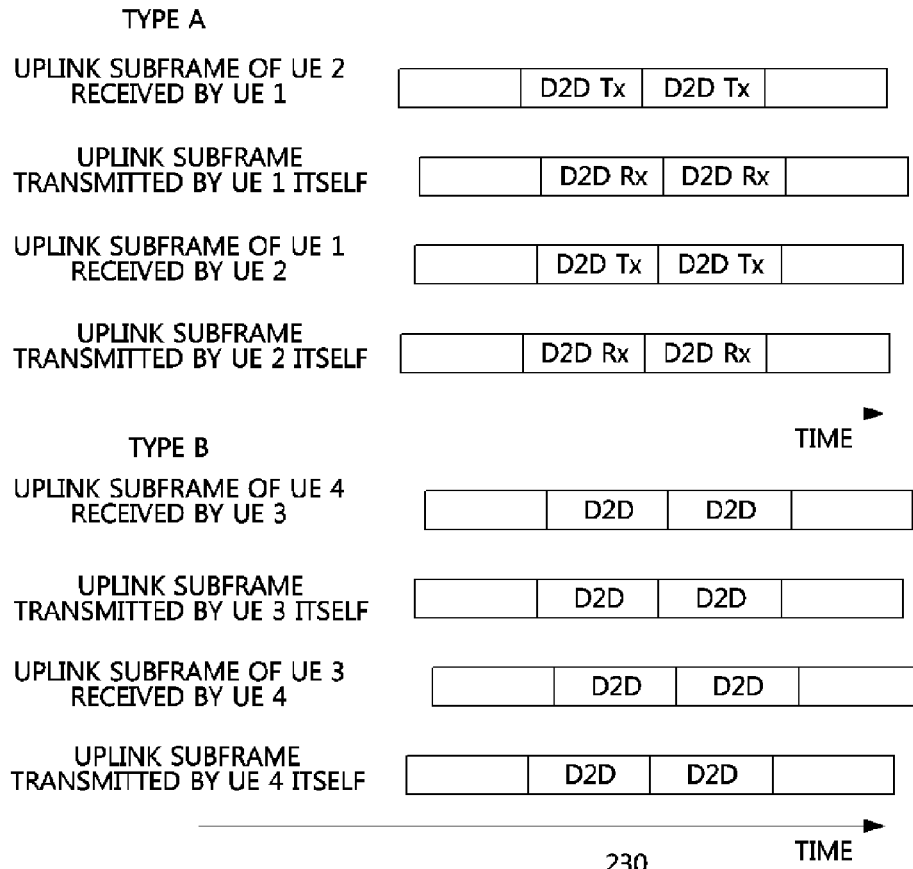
TYPE A

UPLINK SUBFRAME OF UE 2 RECEIVED BY UE 1

| | D2D Tx | D2D Tx | |
|---|---|---|---|

UPLINK SUBFRAME TRANSMITTED BY UE 1 ITSELF

| | D2D Rx | D2D Rx | |
|---|---|---|---|

UPLINK SUBFRAME OF UE 1 RECEIVED BY UE 2

| | D2D Tx | D2D Tx | |
|---|---|---|---|

UPLINK SUBFRAME TRANSMITTED BY UE 2 ITSELF

| | D2D Rx | D2D Rx | |
|---|---|---|---|

TIME

TYPE B

UPLINK SUBFRAME OF UE 4 RECEIVED BY UE 3

| | D2D | D2D | |
|---|---|---|---|

UPLINK SUBFRAME TRANSMITTED BY UE 3 ITSELF

| | D2D | D2D | |
|---|---|---|---|

UPLINK SUBFRAME OF UE 3 RECEIVED BY UE 4

| | D2D | D2D | |
|---|---|---|---|

UPLINK SUBFRAME TRANSMITTED BY UE 4 ITSELF

| | D2D | D2D | |
|---|---|---|---|

TIME

230